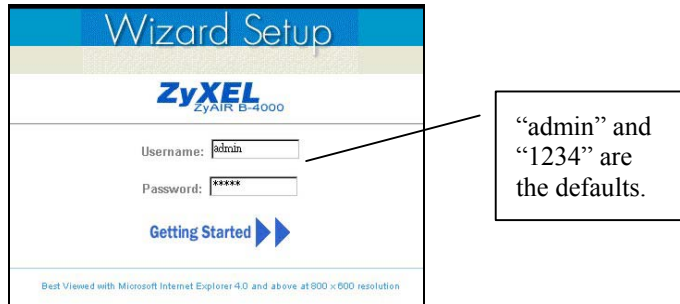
Wizard Setup

ZyXEL
ZyAIR B-4000

Username: admin

Password: *****

Getting Started

Best Viewed with Microsoft Internet Explorer 4.0 and above at 800 x 600 resolution

"admin" and "1234" are the defaults.